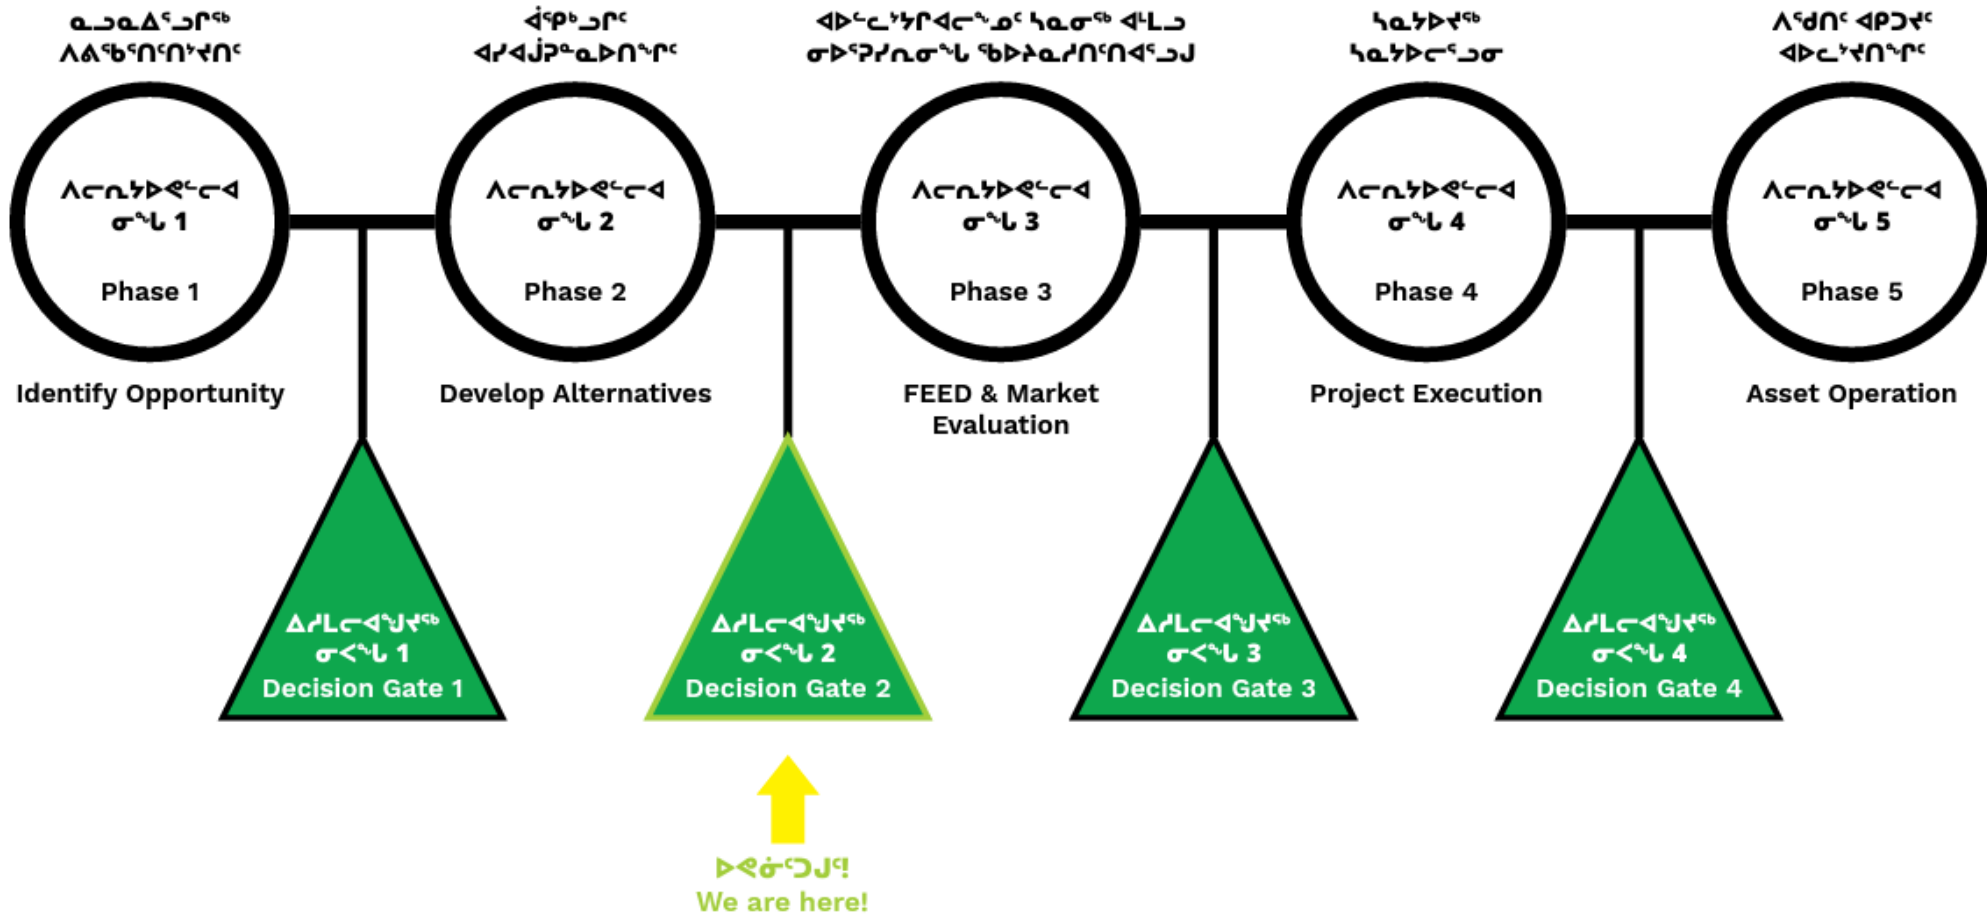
ᓇᓗᓇᐃᕐᓗᒋᖅ ᐱᕙᖅᑖᑎᑦᑎᔾᔪᑎᑦ

ᐋᕿᒃᓗᒋᑦ ᐊᓯᐊᒎᓐᓇᐅᑎᖏᑦ

ᐊᐅᓚᔾᔨᐊᓕᓐᓂᑦ ᓴᓇᓂᖅ ᐊᒻᒪᓗ ᓂᐅᕿᓯᕆᓂᖓ ᖃᐅᔨᓇᓱᑎᑦᑎᐊᕐᓗᒍ

ᓴᓇᔭᐅᔪᖅ ᓴᓇᔭᐅᓕᕐᓗᓂ

ᐱᖁᑎᑦ ᐊᑭᐅᔪᑦ ᐊᐅᓚᔾᔪᑎᖏᑦ

ᐱᓕᕆᔭᐅᕚᓕᐊ ᓂᖓ 1
Phase 1

Identify Opportunity

ᐱᓕᕆᔭᐅᕚᓕᐊ ᓂᖓ 2
Phase 2

Develop Alternatives

ᐱᓕᕆᔭᐅᕚᓕᐊ ᓂᖓ 3
Phase 3

FEED & Market Evaluation

ᐱᓕᕆᔭᐅᕚᓕᐊ ᓂᖓ 4
Phase 4

Project Execution

ᐱᓕᕆᔭᐅᕚᓕᐊ ᓂᖓ 5
Phase 5

Asset Operation

ᐃᓱᒪᓕᐊᖑᔪᖅ ᓂᐸᖓ 1
Decision Gate 1

ᐃᓱᒪᓕᐊᖑᔪᖅ ᓂᐸᖓ 2
Decision Gate 2

ᐃᓱᒪᓕᐊᖑᔪᖅ ᓂᐸᖓ 3
Decision Gate 3

ᐃᓱᒪᓕᐊᖑᔪᖅ ᓂᐸᖓ 4
Decision Gate 4

ᐅᕙᓃᑦᑐᒍᖅ
We are here!